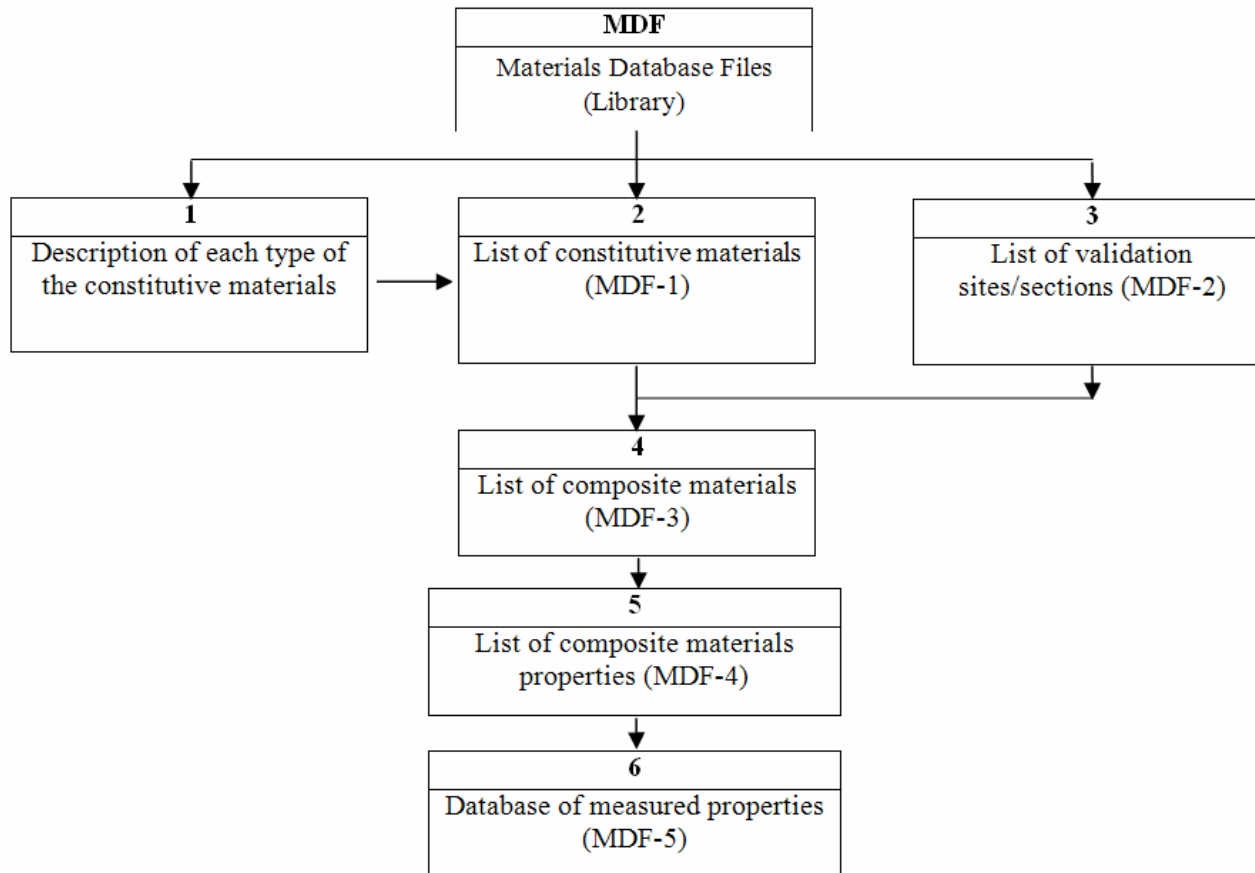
MDF
Materials Database Files (Library)

1
Description of each type of the constitutive materials

2
List of constitutive materials (MDF-1)

3
List of validation sites/sections (MDF-2)

4
List of composite materials (MDF-3)

5
List of composite materials properties (MDF-4)

6
Database of measured properties (MDF-5)